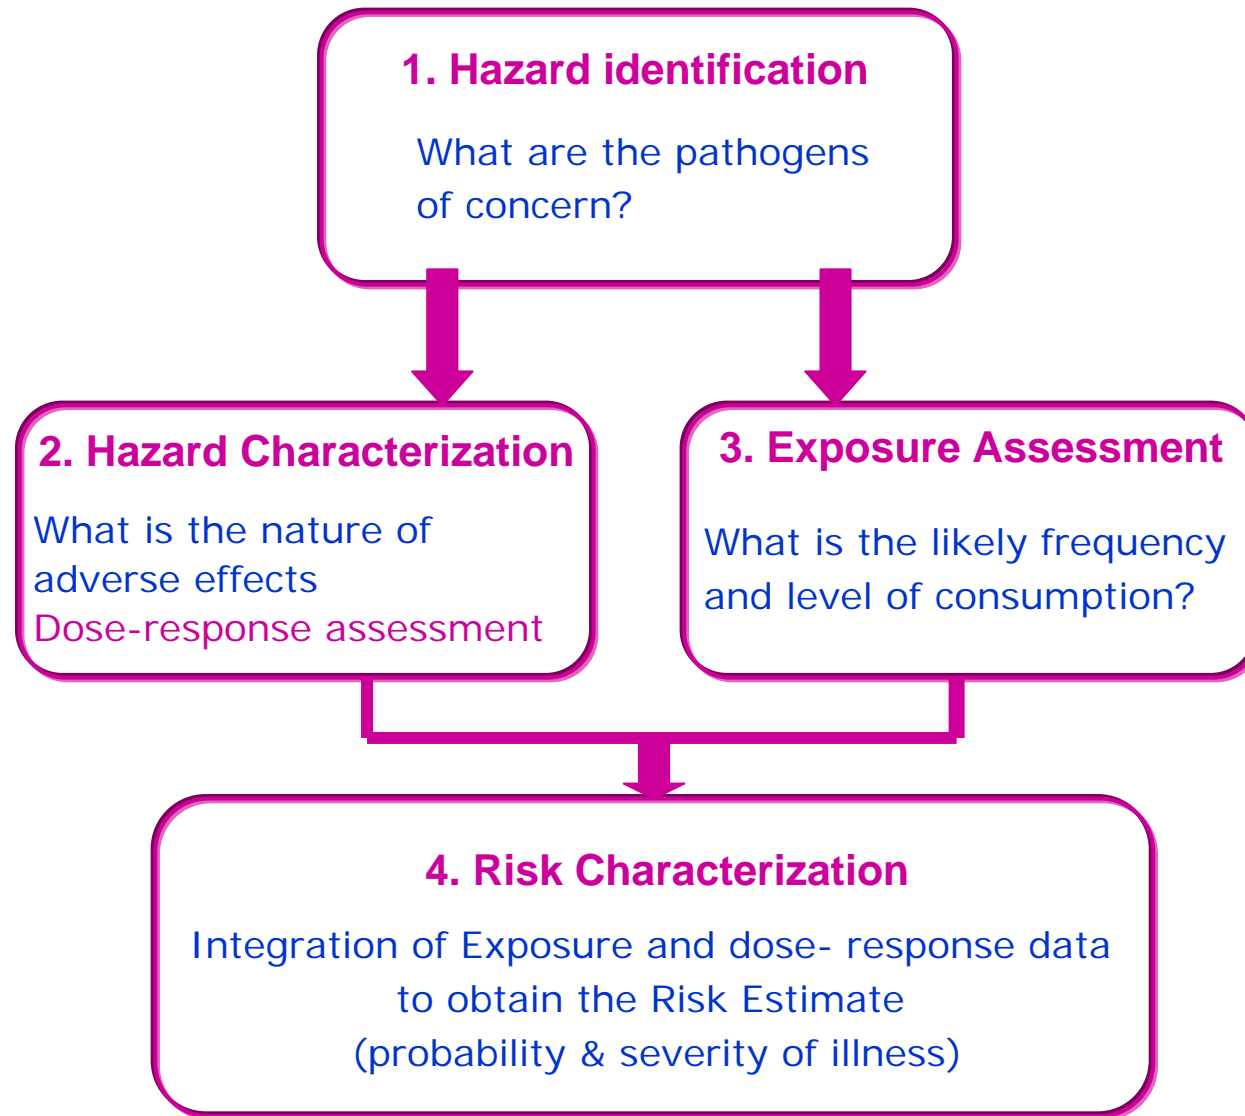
1. Hazard identification

What are the pathogens of concern?

2. Hazard Characterization

What is the nature of adverse effects
Dose-response assessment

3. Exposure Assessment

What is the likely frequency and level of consumption?

4. Risk Characterization

Integration of Exposure and dose- response data to obtain the Risk Estimate (probability & severity of illness)